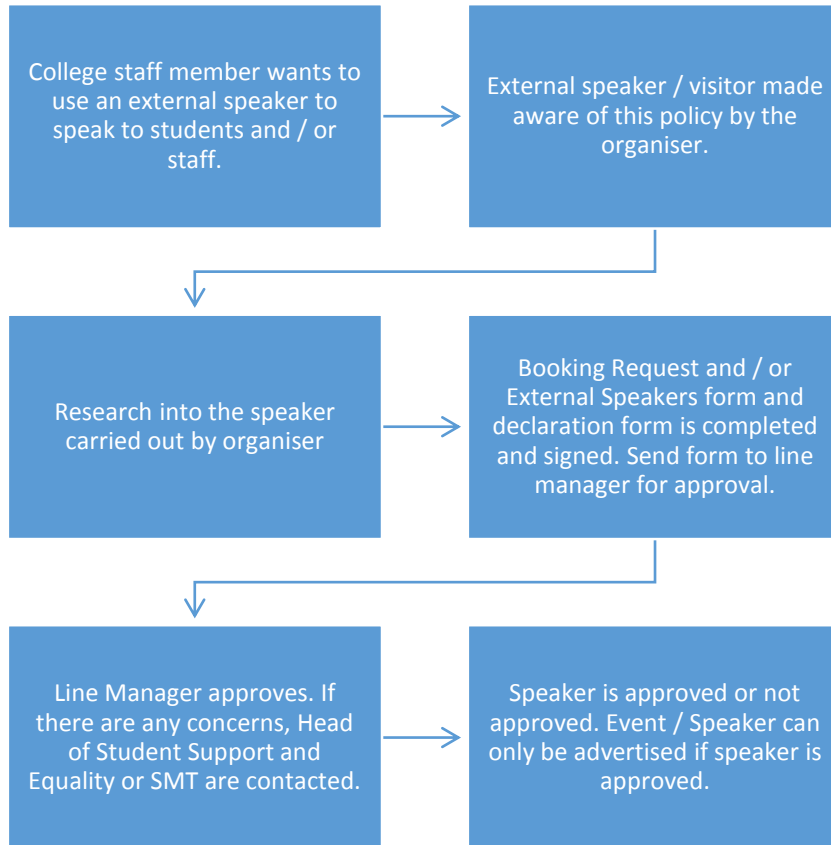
College staff member wants to use an external speaker to speak to students and / or staff.

External speaker / visitor made aware of this policy by the organiser.

Research into the speaker carried out by organiser

Booking Request and / or External Speakers form and declaration form is completed and signed. Send form to line manager for approval.

Line Manager approves. If there are any concerns, Head of Student Support and Equality or SMT are contacted.

Speaker is approved or not approved. Event / Speaker can only be advertised if speaker is approved.